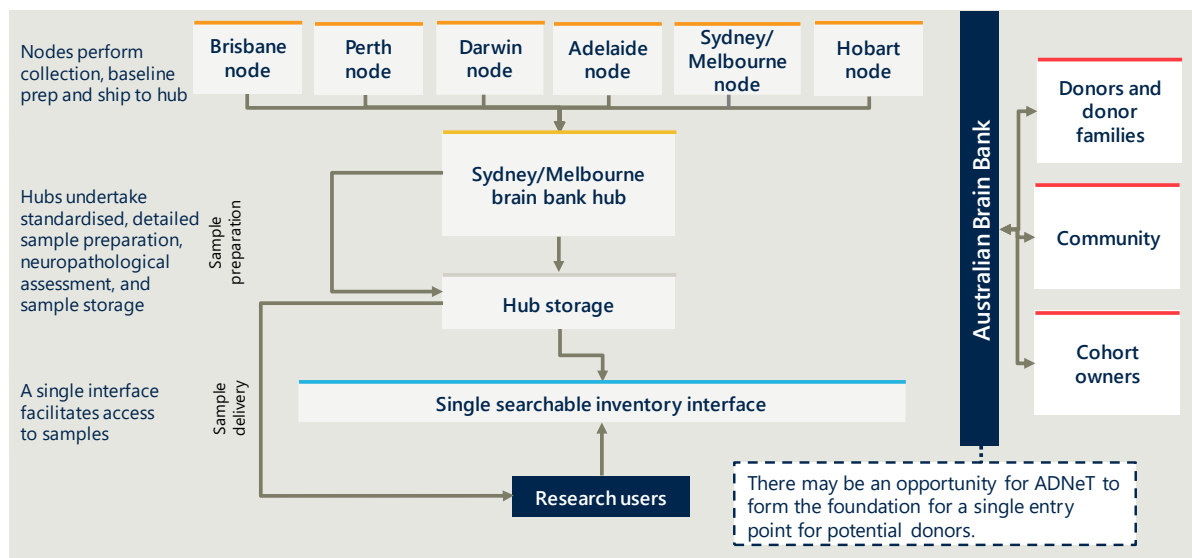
Nodes perform collection, baseline prep and ship to hub

Brisbane node

Perth node

Darwin node

Adelaide node

Sydney/ Melbourne node

Hobart node

Australian Brain Bank

Donors and donor families

Community

Cohort owners

Hubs undertake standardised, detailed sample preparation, neuropathological assessment, and sample storage

Sample preparation

Sydney/Melbourne brain bank hub

Hub storage

A single interface facilitates access to samples

Sample delivery

Single searchable inventory interface

Research users

There may be an opportunity for ADNeT to form the foundation for a single entry point for potential donors.